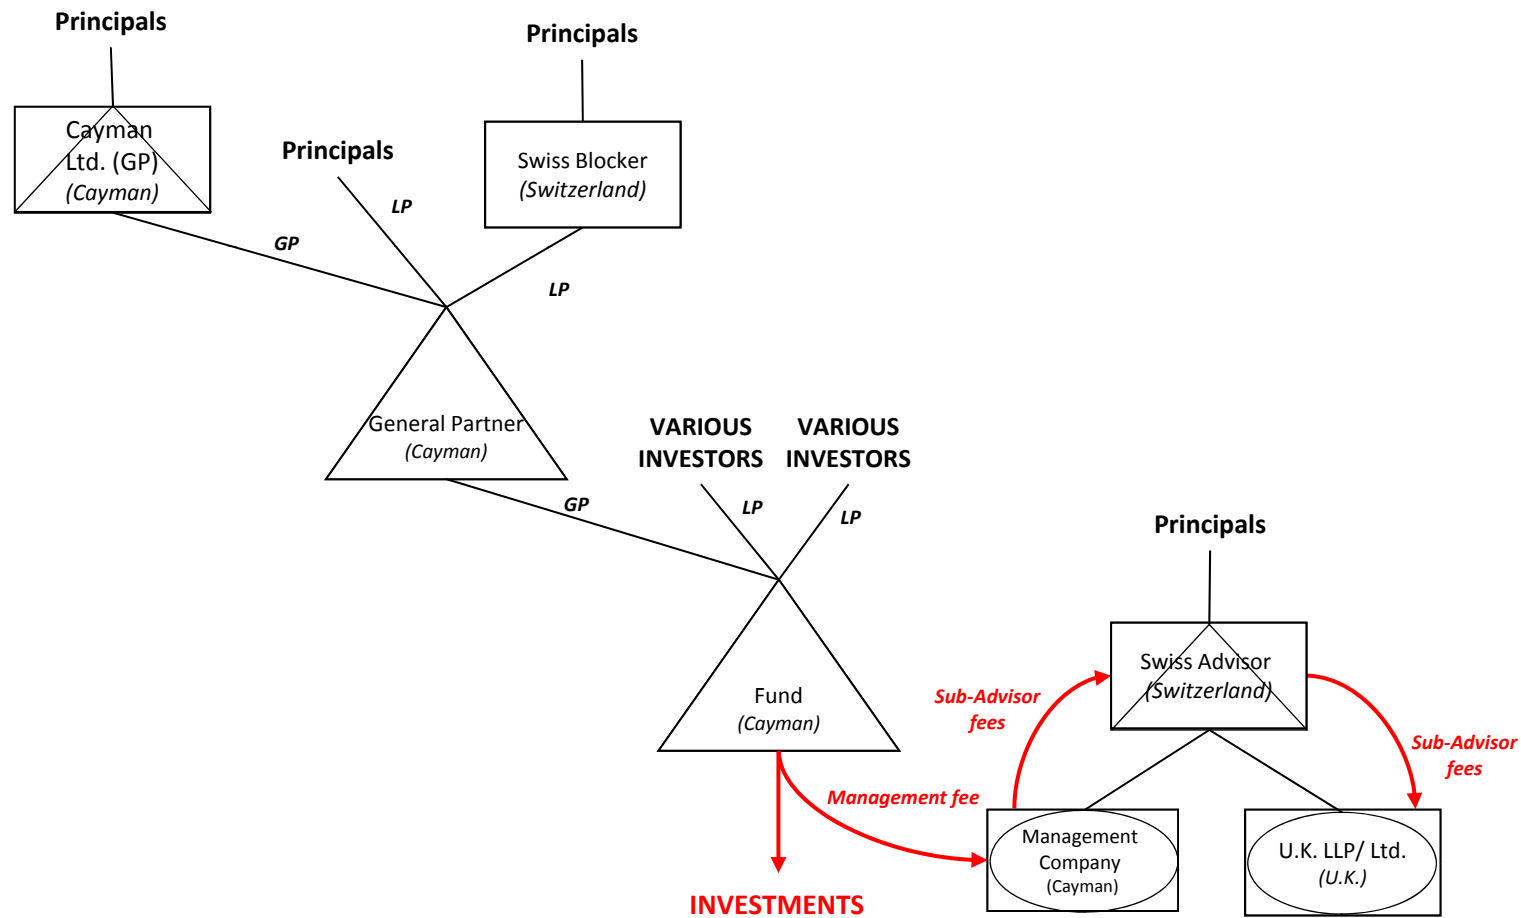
Principals

Principals

Cayman Ltd. (GP) *(Cayman)*

Principals

Swiss Blocker *(Switzerland)*

LP

GP

LP

General Partner *(Cayman)*

VARIOUS INVESTORS

VARIOUS INVESTORS

GP

LP

LP

Principals

Fund *(Cayman)*

Sub-Advisor fees

Swiss Advisor *(Switzerland)*

Sub-Advisor fees

Management fee

Management Company (Cayman)

U.K. LLP/ Ltd. *(U.K.)*

INVESTMENTS